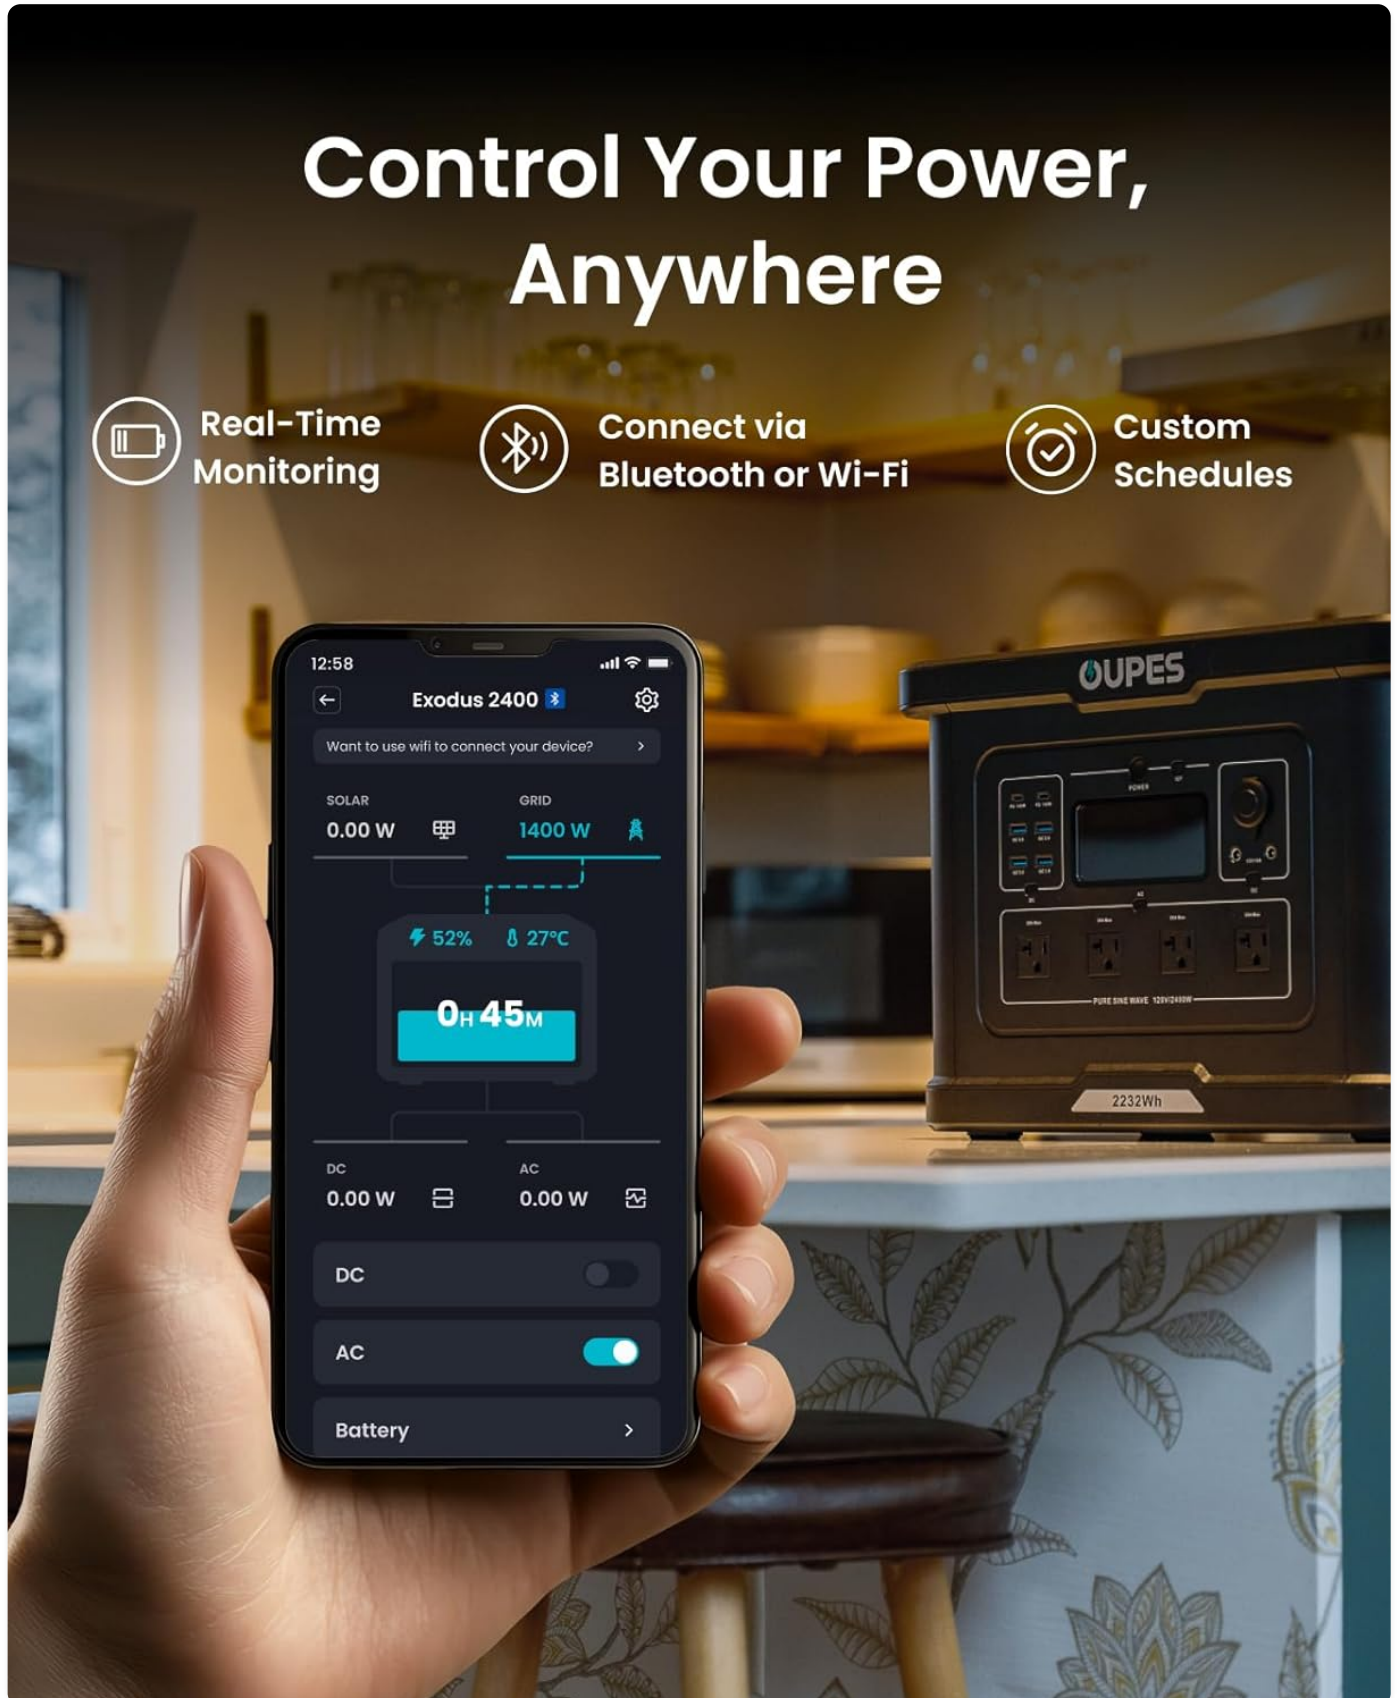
Control Your Power, Anywhere

Real-Time Monitoring

Connect via Bluetooth or Wi-Fi

Custom Schedules

12:58

Exodus 2400

Want to use wifi to connect your device?

SOLAR
0.00 W

GRID
1400 W

52%
27°C

0H 45M

DC
0.00 W

AC
0.00 W

DC

AC

Battery

OUPES

POWER

PURE SINE WAVE 120V/2400W

2232Wh